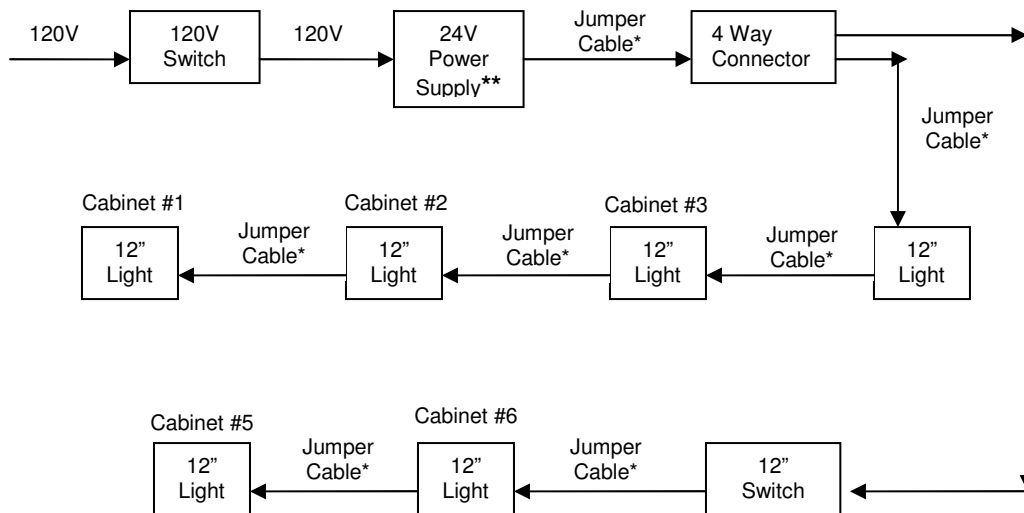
120V
120V Switch
120V
24V Power Supply**
Jumper Cable*
4 Way Connector
Jumper Cable*

Cabinet #1
12" Light
Jumper Cable*
Cabinet #2
12" Light
Jumper Cable*
Cabinet #3
12" Light
Jumper Cable*
12" Light

Cabinet #5
12" Light
Jumper Cable*
Cabinet #6
12" Light
Jumper Cable*
12" Switch